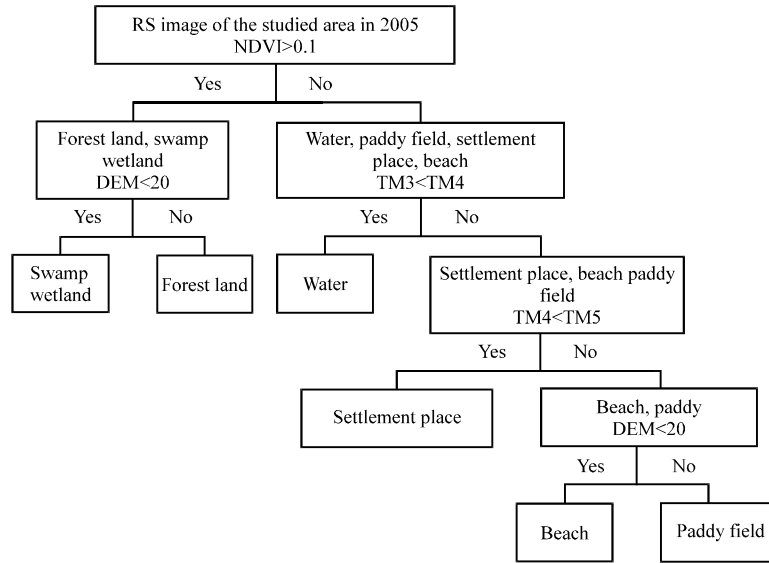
RS image of the studied area in 2005
NDVI>0.1

Yes
No

Forest land, swamp wetland
DEM<20

Water, paddy field, settlement place, beach
TM3<TM4

Yes
No

Swamp wetland

Forest land

Yes
No

Water

Settlement place, beach paddy field
TM4<TM5

Yes
No

Settlement place

Beach, paddy
DEM<20

Yes
No

Beach

Paddy field